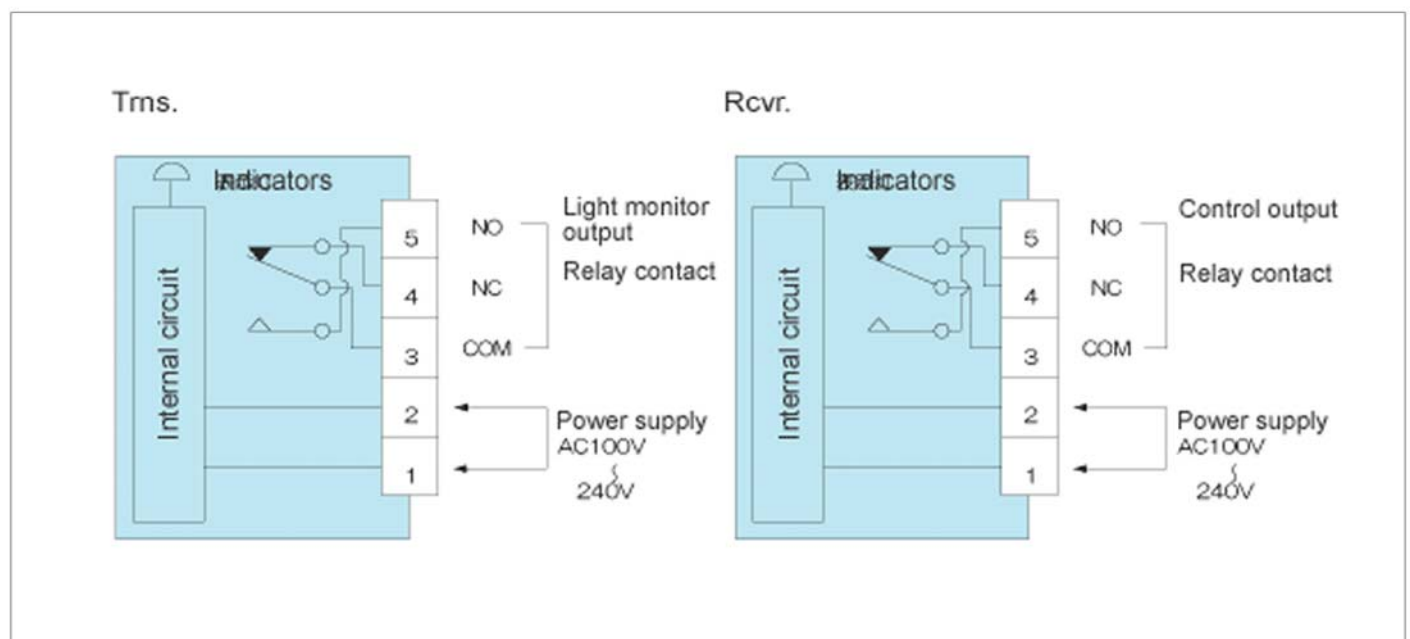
Trns.

Indicators

Internal circuit

5
4
3
2
1

NO
NC
COM

Light monitor output

Relay contact

Power supply
AC100V
240V

Rcvr.

Indicators

Internal circuit

5
4
3
2
1

NO
NC
COM

Control output

Relay contact

Power supply
AC100V
240V